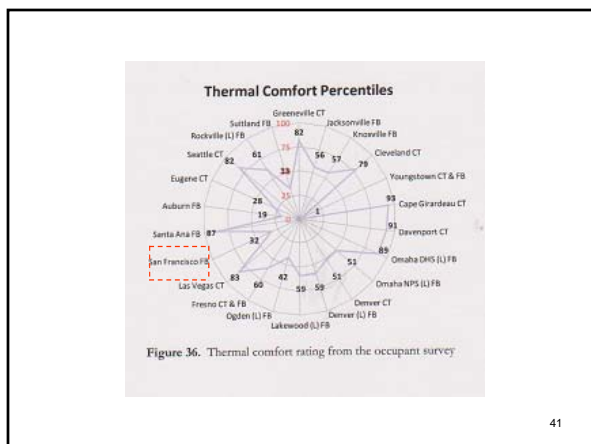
Thermal Comfort Percentiles

Greeneville CT
Suitland FB
100
Jacksonville FB
Rockville (L) FB
82
Knoxville FB
75
Seattle CT
61
56
57
Cleveland CT
82
79
13
Eugene CT
Youngstown CT & FB
25
28
1
93
Auburn FB
Cape Girardeau CT
19
0
Santa Ana FB
87
91
Davenport CT
32
89
San Francisco FB
51
Omaha DHS (L) FB
83
51
Las Vegas CT
60
42
Omaha NPS (L) FB
59
59
Fresno CT & FB
Denver CT
Ogden (L) FB
Denver (L) FB
Lakewood (L) FB

Figure 36. Thermal comfort rating from the occupant survey

41